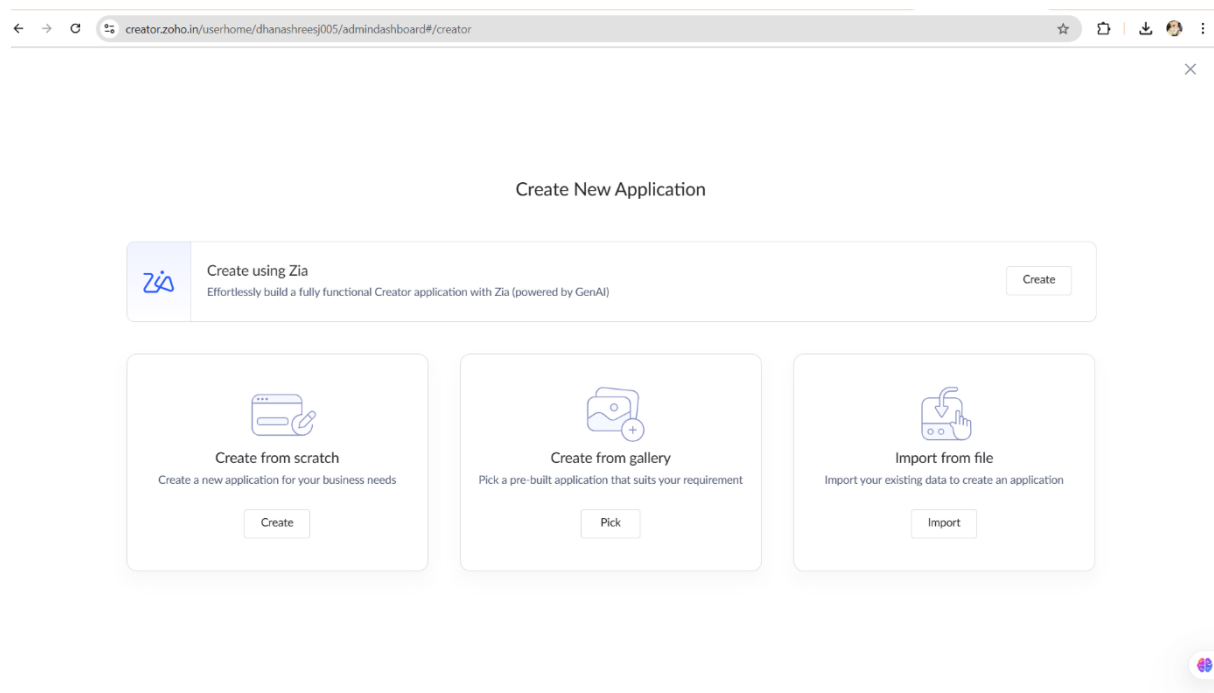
creator.zoho.in/userhome/dhanashreesj005/admindashboard#/creator

Create New Application

Zia

Create using Zia
Effortlessly build a fully functional Creator application with Zia (powered by GenAI)

Create

Create from scratch
Create a new application for your business needs

Create

Create from gallery
Pick a pre-built application that suits your requirement

Pick

Import from file
Import your existing data to create an application

Import